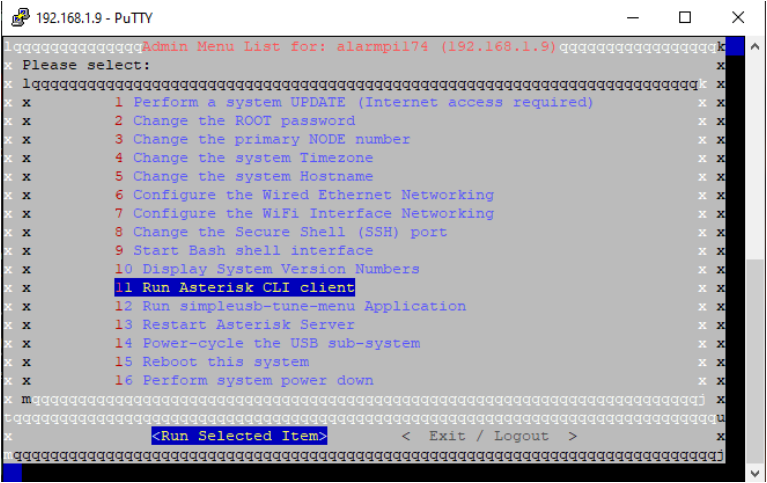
192.168.1.9 - PuTTY

lqqqqqqqqqqqqqqqAdmin Menu List for: alarmpi174 (192.168.1.9)qqqqqqqqqqqqqqqqqk
x Please select: x
x lqqqqqqqqqqqqqqqqqqqqqqqqqqqqqqqqqqqqqqqqqqqqqqqqqqqqqqqqqqqqqqqqqqqqqqqk x
x x 1 Perform a system UPDATE (Internet access required) x x
x x 2 Change the ROOT password x x
x x 3 Change the primary NODE number x x
x x 4 Change the system Timezone x x
x x 5 Change the system Hostname x x
x x 6 Configure the Wired Ethernet Networking x x
x x 7 Configure the WiFi Interface Networking x x
x x 8 Change the Secure Shell (SSH) port x x
x x 9 Start Bash shell interface x x
x x 10 Display System Version Numbers x x
x x 11 Run Asterisk CLI client x x
x x 12 Run simpleusb-tune-menu Application x x
x x 13 Restart Asterisk Server x x
x x 14 Power-cycle the USB sub-system x x
x x 15 Reboot this system x x
x x 16 Perform system power down x x
x mqqqqqqqqqqqqqqqqqqqqqqqqqqqqqqqqqqqqqqqqqqqqqqqqqqqqqqqqqqqqqqqqqqqqqqqj x
tqqqqqqqqqqqqqqqqqqqqqqqqqqqqqqqqqqqqqqqqqqqqqqqqqqqqqqqqqqqqqqqqqqqqqqqqqqqu
x <Run Selected Item> < Exit / Logout > x
mqqqqqqqqqqqqqqqqqqqqqqqqqqqqqqqqqqqqqqqqqqqqqqqqqqqqqqqqqqqqqqqqqqqqqqqqqqqj